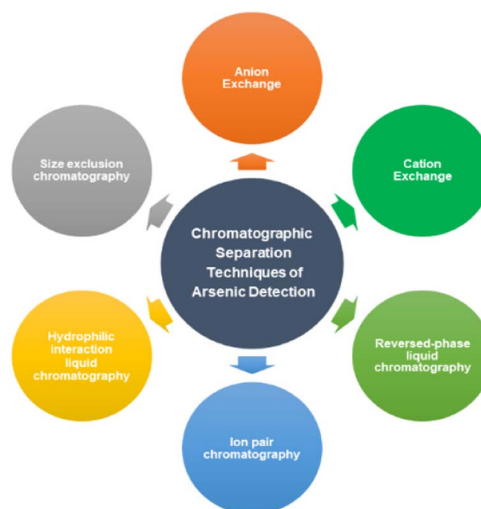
Chromatographic Separation Techniques of Arsenic Detection

Anion Exchange

Cation Exchange

Reversed-phase liquid chromatography

Ion pair chromatography

Hydrophilic interaction liquid chromatography

Size exclusion chromatography